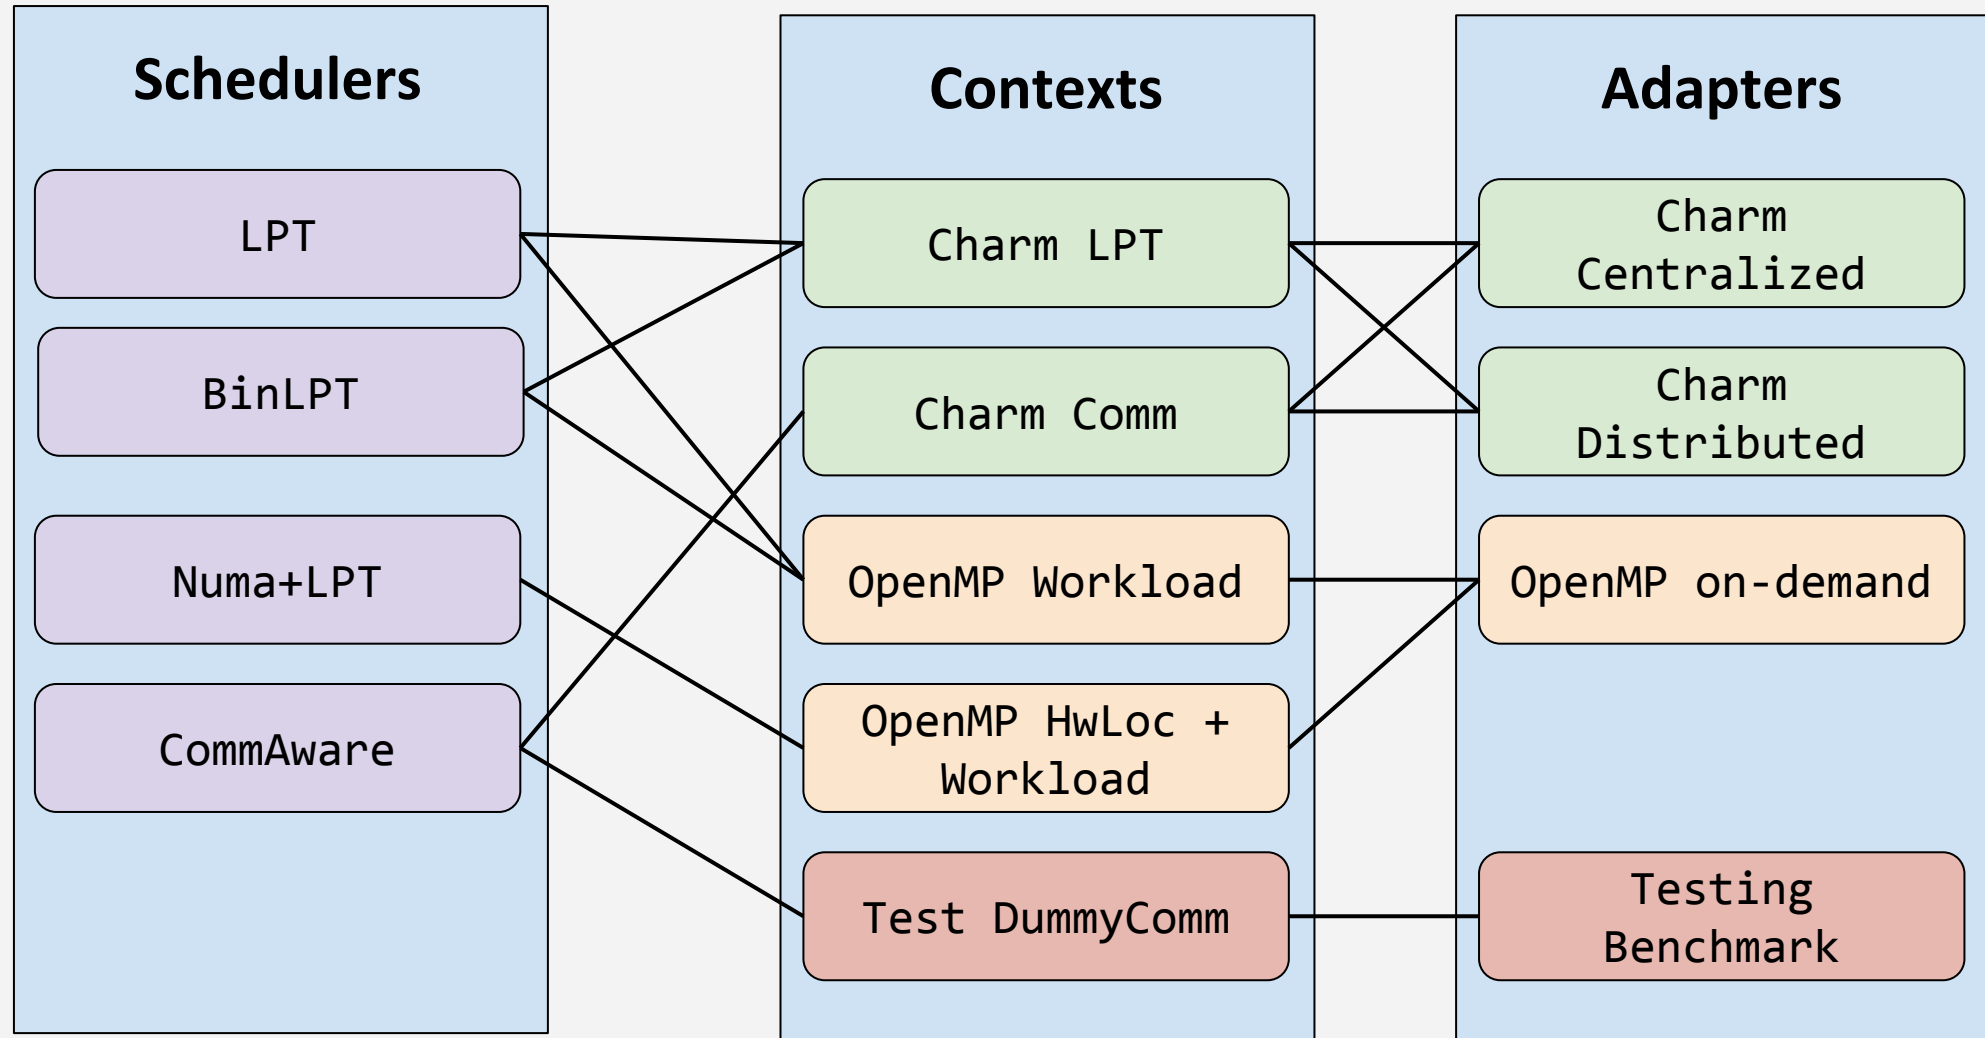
Schedulers

LPT

BinLPT

Numa+LPT

CommAware

Contexts

Charm LPT

Charm Comm

OpenMP Workload

OpenMP HwLoc + Workload

Test DummyComm

Adapters

Charm Centralized

Charm Distributed

OpenMP on-demand

Testing Benchmark